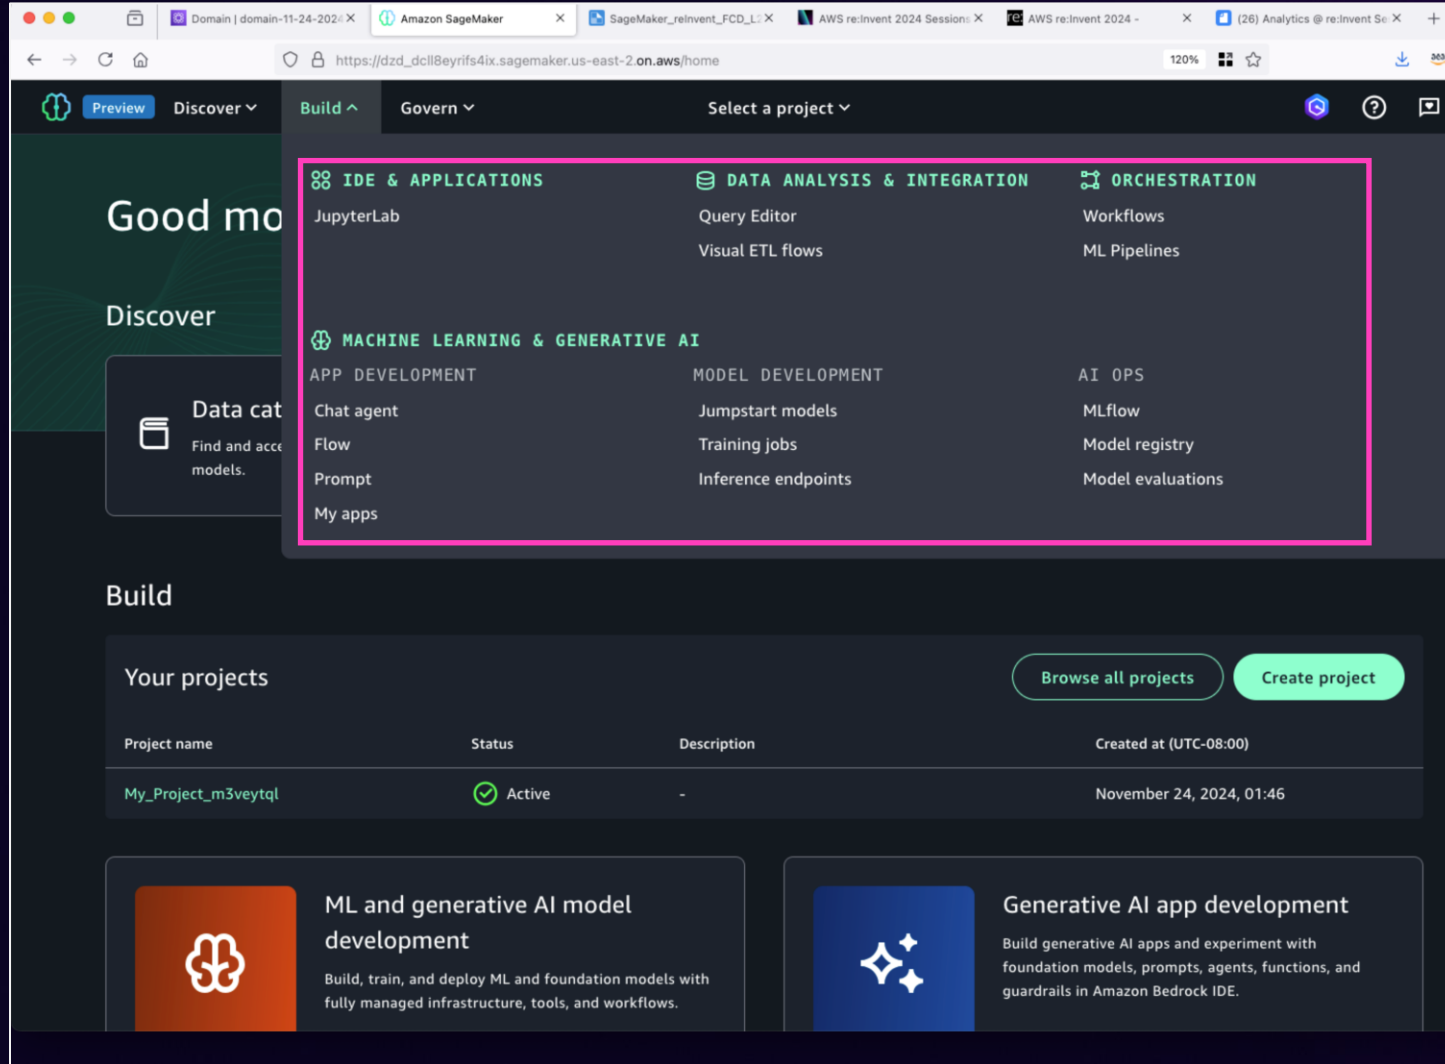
Domain | domain-11-24-2024 ×
Amazon SageMaker ×
SageMaker_reInvent_FCD_L ×
AWS re:Invent 2024 Sessions ×
AWS re:Invent 2024 - ×
(26) Analytics @ re:Invent Se ×

https://dzd_dcll8eyrifs4ix.sagemaker.us-east-2.on.aws/home
120%

Preview Discover Build Govern Select a project

Good mo

Discover

Data cat
Find and acce models.

IDE & APPLICATIONS
JupyterLab

DATA ANALYSIS & INTEGRATION
Query Editor
Visual ETL flows

ORCHESTRATION
Workflows
ML Pipelines

MACHINE LEARNING & GENERATIVE AI

APP DEVELOPMENT
Chat agent
Flow
Prompt
My apps

MODEL DEVELOPMENT
Jumpstart models
Training jobs
Inference endpoints

AI OPS
MLflow
Model registry
Model evaluations

Build

Your projects
Browse all projects
Create project

| Project name | Status | Description | Created at (UTC-08:00) |
|---|---|---|---|
| My_Project_m3veytql | Active | - | November 24, 2024, 01:46 |

ML and generative AI model development
Build, train, and deploy ML and foundation models with fully managed infrastructure, tools, and workflows.

Generative AI app development
Build generative AI apps and experiment with foundation models, prompts, agents, functions, and guardrails in Amazon Bedrock IDE.